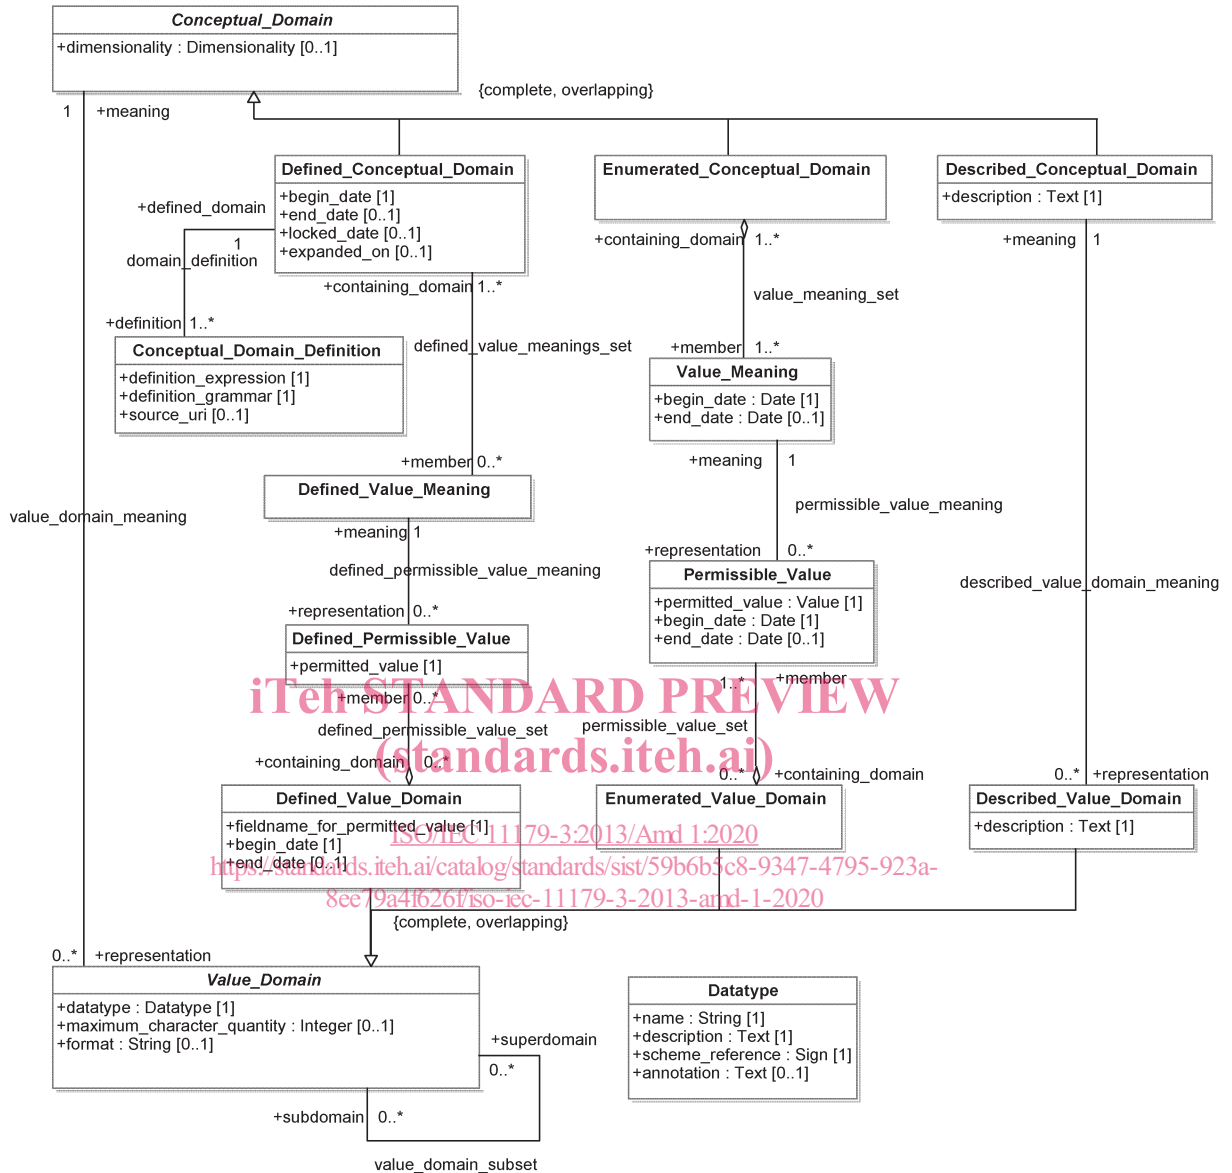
Conceptual_Domain
+dimensionality : Dimensionality [0..1]

{complete, overlapping}

1 +meaning

Defined_Conceptual_Domain
+begin_date [1]
+end_date [0..1]
+locked_date [0..1]
+expanded_on [0..1]

Enumerated_Conceptual_Domain

Described_Conceptual_Domain
+description : Text [1]

+defined_domain
1
domain_definition

+definition 1..*

+containing_domain 1..*

+containing_domain 1..*

value_meaning_set

+meaning 1

Conceptual_Domain_Definition
+definition_expression [1]
+definition_grammar [1]
+source_uri [0..1]

defined_value_meanings_set

+member 1..*

Value_Meaning
+begin_date : Date [1]
+end_date : Date [0..1]

+meaning 1

permissible_value_meaning

+member 0..*

Defined_Value_Meaning

value_domain_meaning

+meaning 1

defined_permissible_value_meaning

+representation 0..*

Permissible_Value
+permitted_value : Value [1]
+begin_date : Date [1]
+end_date : Date [0..1]

described_value_domain_meaning

+representation 0..*

Defined_Permissible_Value
+permitted_value [1]

iTeh STANDARD PREVIEW

1..* +member

+member 0..*

defined_permissible_value_set

permissible_value_set

(standards.iteh.ai)

+containing_domain 0..*

0..* +containing_domain

0..* +representation

Defined_Value_Domain
+fieldname_for_permitted_value [1]
+begin_date [1]
+end_date [0..1]

Enumerated_Value_Domain

Described_Value_Domain
+description : Text [1]

ISO/IEC 11179-3:2013/Amd 1:2020
https://standards.iteh.ai/catalog/standards/sist/59b6b5c8-9347-4795-923a-8ee79a4f626f/iso-iec-11179-3-2013-amd-1-2020

{complete, overlapping}

0..* +representation

Value_Domain
+datatype : Datatype [1]
+maximum_character_quantity : Integer [0..1]
+format : String [0..1]

Datatype
+name : String [1]
+description : Text [1]
+scheme_reference : Sign [1]
+annotation : Text [0..1]

+superdomain
0..*

+subdomain 0..*

value_domain_subset